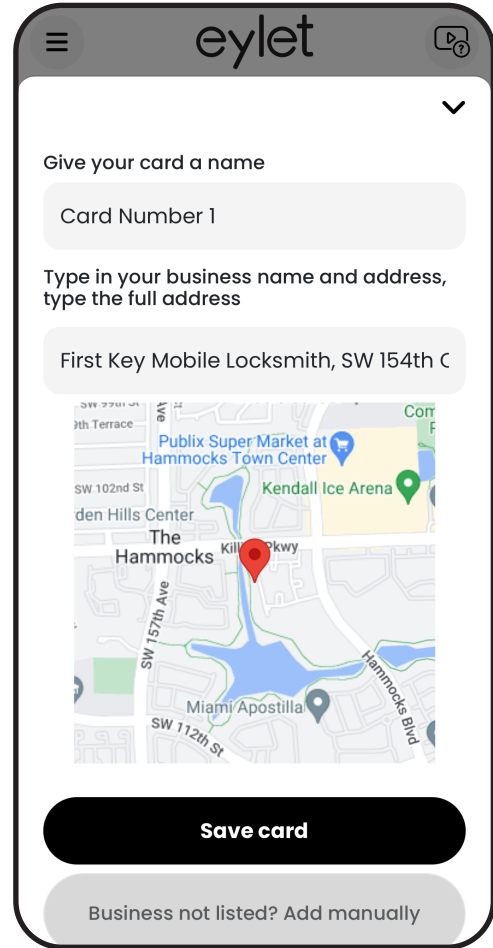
eylet

Give your card a name

Card Number 1

Type in your business name and address, type the full address

First Key Mobile Locksmith, SW 154th C

SW 99th St
9th Terrace
Ave
Publix Super Market at Hammocks Town Center
Com
P
SW 102nd St
Kendall Ice Arena
den Hills Center
The Hammocks
Kill
Pkwy
SW 157th Ave
Hammocks Blvd
Miami Apostilla
SW 112th St

Save card

Business not listed? Add manually